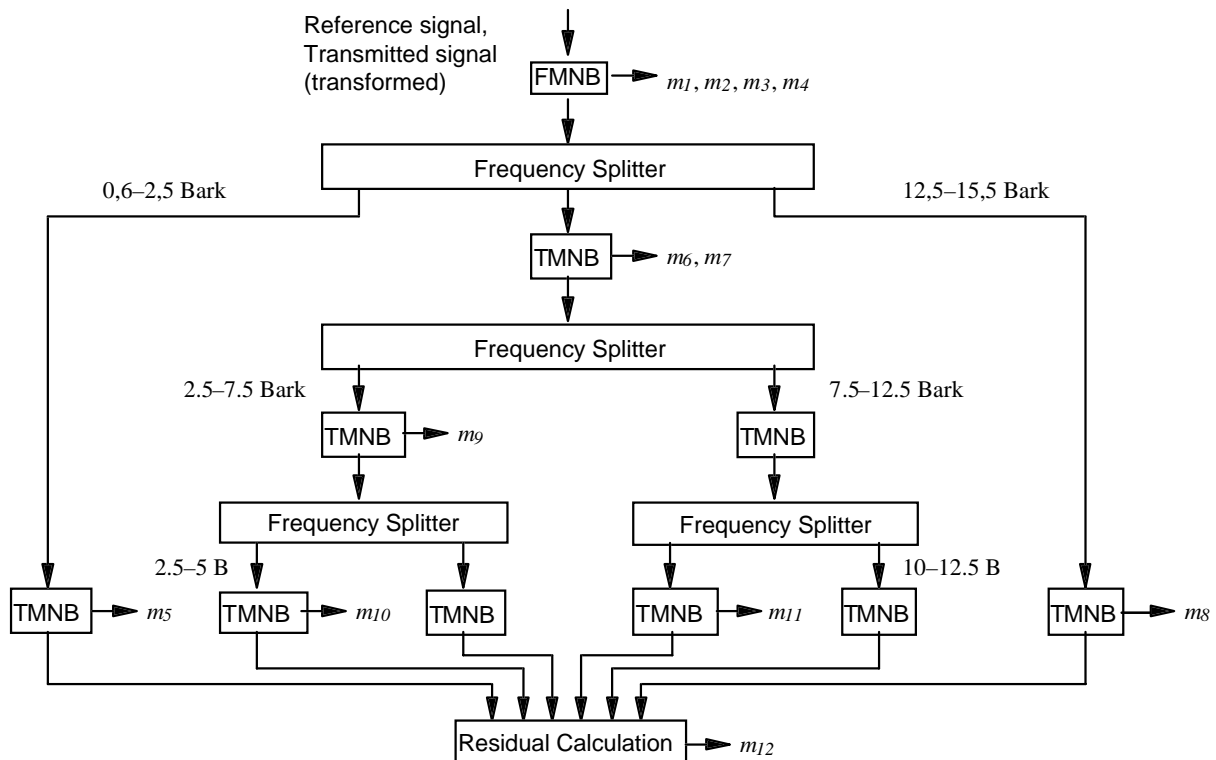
Reference signal, Transmitted signal (transformed)

FMNB

$m_1, m_2, m_3, m_4$

Frequency Splitter

0,6–2,5 Bark

12,5–15,5 Bark

TMNB

$m_6, m_7$

Frequency Splitter

2.5–7.5 Bark

7.5–12.5 Bark

TMNB

$m_9$

TMNB

Frequency Splitter

Frequency Splitter

2.5–5 B

10–12.5 B

TMNB

$m_5$

TMNB

$m_{10}$

TMNB

TMNB

$m_{11}$

TMNB

TMNB

$m_8$

Residual Calculation

$m_{12}$